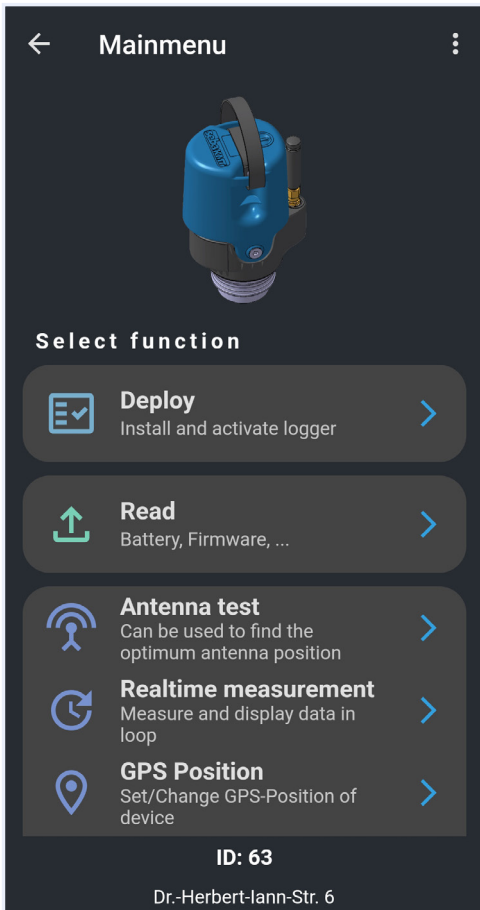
Mainmenu

Select function

Deploy
Install and activate logger

Read
Battery, Firmware, ...

Antenna test
Can be used to find the optimum antenna position

Realtime measurement
Measure and display data in loop

GPS Position
Set/Change GPS-Position of device

ID: 63

Dr.-Herbert-Iann-Str. 6